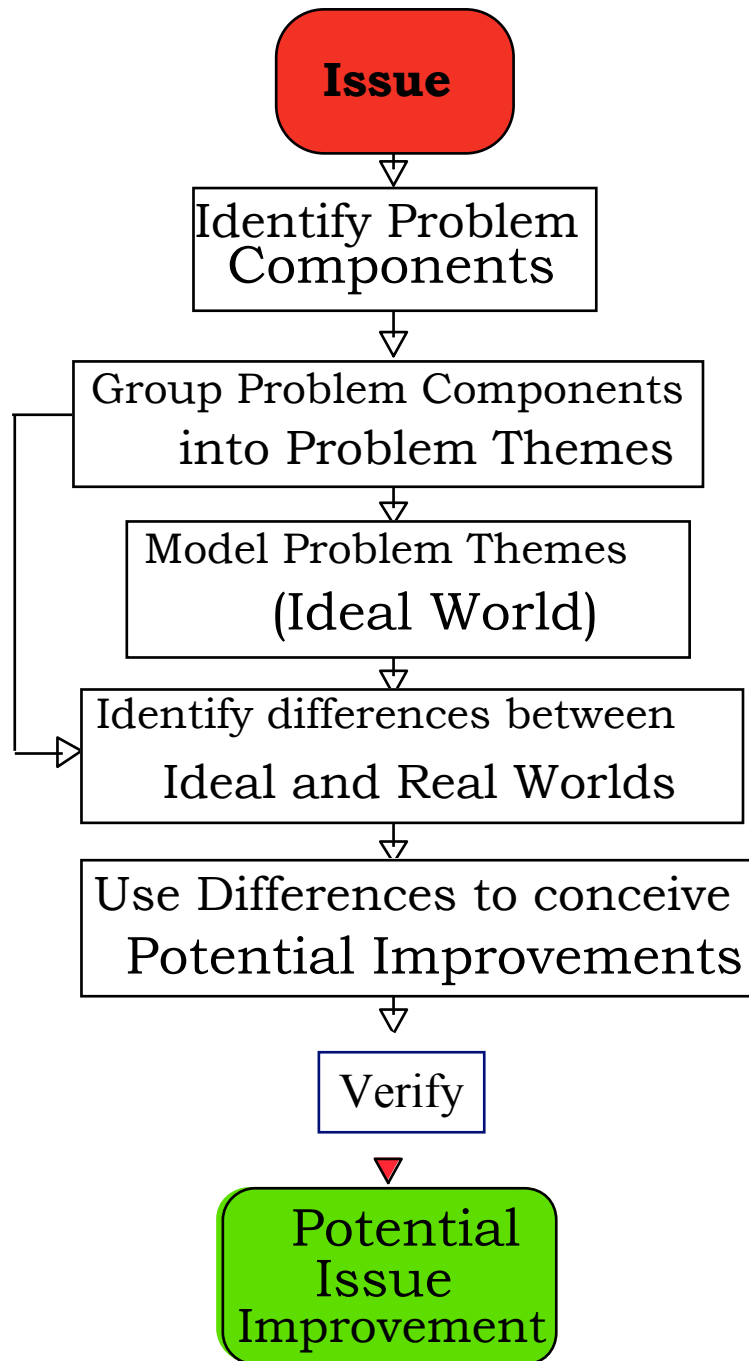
Issue

Identify Problem Components

Group Problem Components into Problem Themes

Model Problem Themes (Ideal World)

Identify differences between Ideal and Real Worlds

Use Differences to conceive Potential Improvements

Verify

Potential Issue Improvement